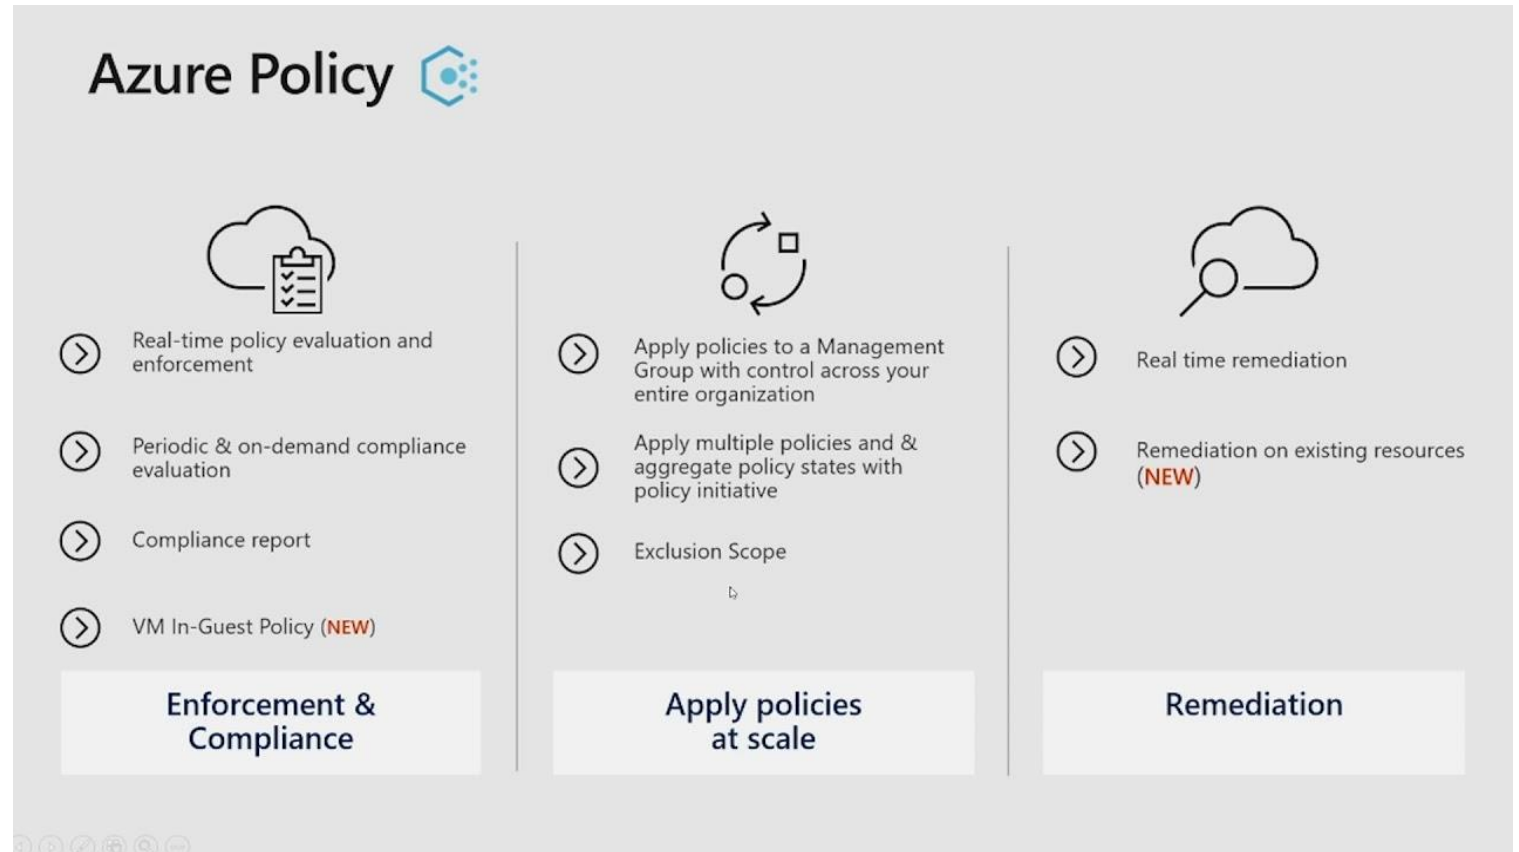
Azure Policy

Real-time policy evaluation and enforcement

Periodic & on-demand compliance evaluation

Compliance report

VM In-Guest Policy (NEW)

Enforcement & Compliance

Apply policies to a Management Group with control across your entire organization

Apply multiple policies and & aggregate policy states with policy initiative

Exclusion Scope

Apply policies at scale

Real time remediation

Remediation on existing resources (NEW)

Remediation